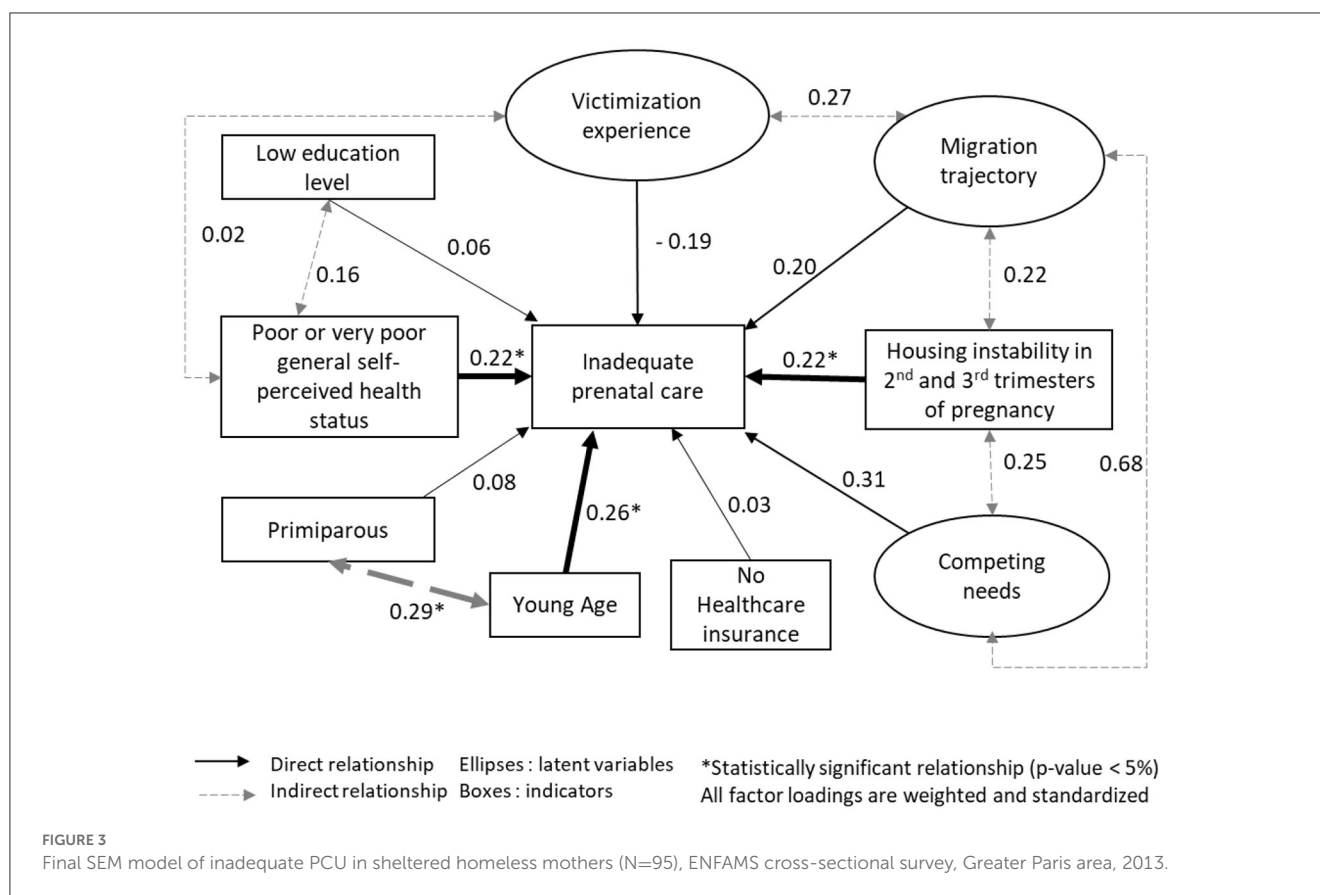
Victimization experience

0.27

Migration trajectory

Low education level

0.02

0.06

- 0.19

0.20

0.16

0.22

Poor or very poor general self-perceived health status

0.22*

Inadequate prenatal care

0.22*

Housing instability in $2^{nd}$ and $3^{rd}$ trimesters of pregnancy

0.08

0.25

0.68

0.31

Primiparous

0.26*

0.03

Competing needs

0.29*

Young Age

No Healthcare insurance

Direct relationship   Ellipses : latent variables
Indirect relationship   Boxes : indicators

*Statistically significant relationship (p-value < 5%)
All factor loadings are weighted and standardized

FIGURE 3
Final SEM model of inadequate PCU in sheltered homeless mothers (N=95), ENFAMS cross-sectional survey, Greater Paris area, 2013.